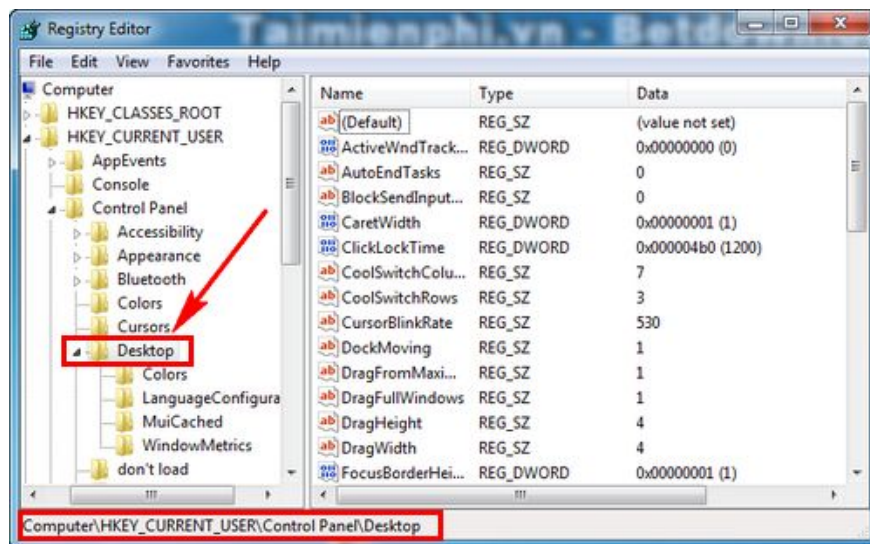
Registry Editor

Taimienphi.vn - Betd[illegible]

File Edit View Favorites Help

Computer
HKEY_CLASSES_ROOT
HKEY_CURRENT_USER
AppEvents
Console
Control Panel
Accessibility
Appearance
Bluetooth
Colors
Cursors
Desktop
Colors
LanguageConfigura
MuiCached
WindowMetrics
don't load

| Name | Type | Data |
|---|---|---|
| (Default) | REG_SZ | (value not set) |
| ActiveWndTrack... | REG_DWORD | 0x00000000 (0) |
| AutoEndTasks | REG_SZ | 0 |
| BlockSendInput... | REG_SZ | 0 |
| CaretWidth | REG_DWORD | 0x00000001 (1) |
| ClickLockTime | REG_DWORD | 0x000004b0 (1200) |
| CoolSwitchColu... | REG_SZ | 7 |
| CoolSwitchRows | REG_SZ | 3 |
| CursorBlinkRate | REG_SZ | 530 |
| DockMoving | REG_SZ | 1 |
| DragFromMaxi... | REG_SZ | 1 |
| DragFullWindows | REG_SZ | 1 |
| DragHeight | REG_SZ | 4 |
| DragWidth | REG_SZ | 4 |
| FocusBorderHei... | REG_DWORD | 0x00000001 (1) |

Computer\HKEY_CURRENT_USER\Control Panel\Desktop